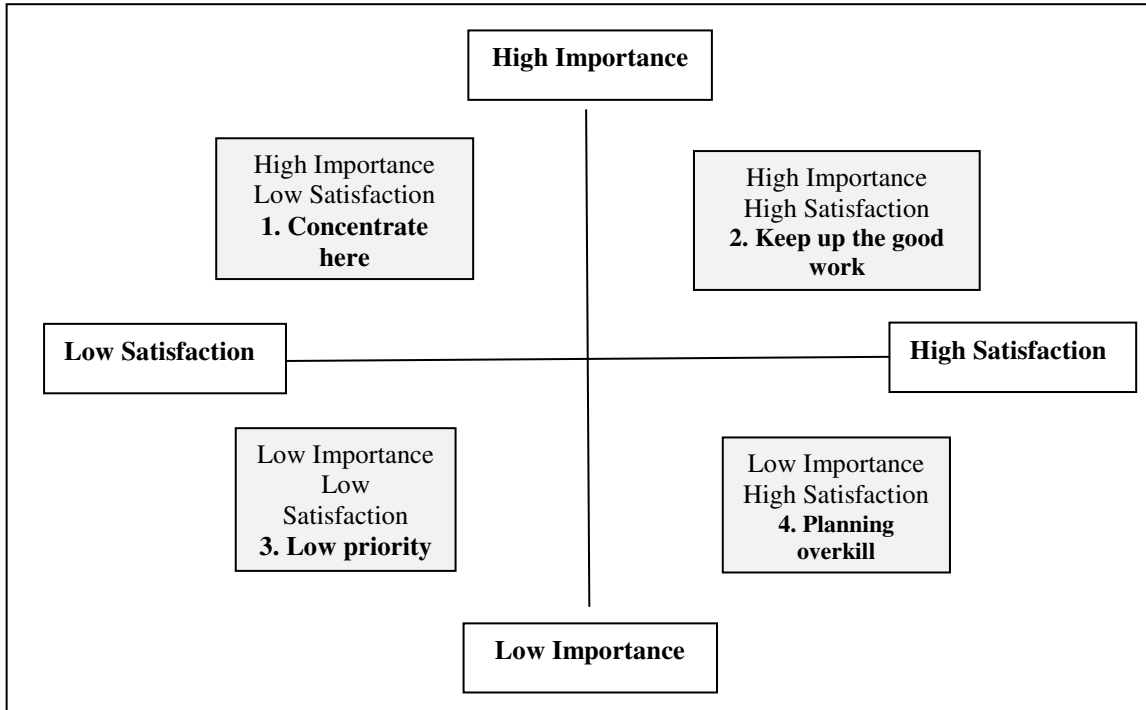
High Importance

High Importance
Low Satisfaction
1. Concentrate here

High Importance
High Satisfaction
2. Keep up the good work

Low Satisfaction

High Satisfaction

Low Importance
Low Satisfaction
3. Low priority

Low Importance
High Satisfaction
4. Planning overkill

Low Importance